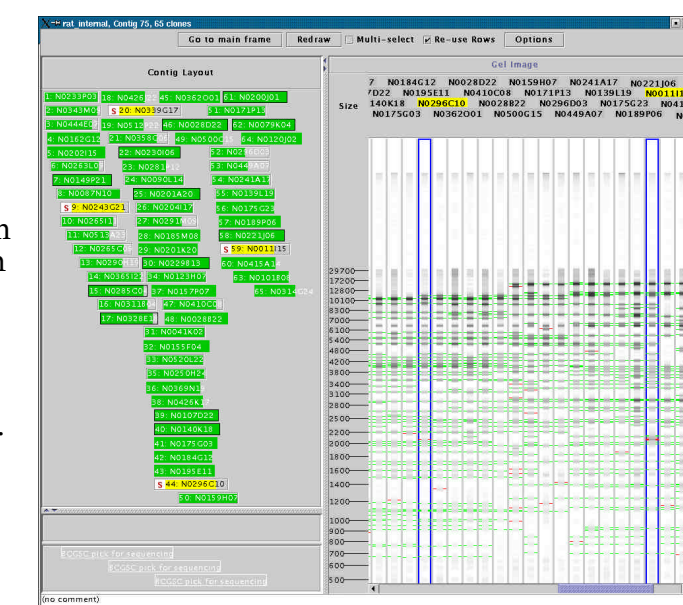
rat_internal, Contig 75, 65 clones

Go to main frame | Redraw | Multi-select | Re-use Rows | Options

Contig Layout

1: N0233P03
2: N0343M01
3: N0444E0
4: N0162G12
5: N0202I15
6: N0283L0
7: N0149P21
8: N0087N10
S 9: N0243G21
10: N0265I1
11: N0513
12: N0265C0
13: N0290
14: N0365I2
15: N0285C0
16: N0311B
17: N0328E1
18: N0426
S 20: N0339G17
19: N0513
21: N0358
22: N0230I06
23: N0281
24: N0090L14
25: N0201A20
26: N0204I17
27: N0291
28: N0185M08
29: N0201K20
30: N0229B13
34: N0123H07
37: N0157P07
47: N0410C0
48: N0028B22
31: N0041K02
32: N0155F04
33: N0520L22
35: N0250H24
36: N0369N1
38: N0425K1
39: N0107D22
40: N0140K18
41: N0175G03
42: N0184G12
43: N0195E11
S 44: N0296C10
50: N0159H07
45: N0362O01
61: N0200J01
51: N0171P1
62: N0079K04
49: N0500
64: N0120J02
52: N02
53: N0444
54: N0241A17
55: N0139L19
56: N0175G23
57: N0189P06
58: N0221J06
S 59: N0011I15
60: N0415A1
63: N0101B0
65: N0314

ECGSC pick for sequencing
ECGSC pick for sequencing
ECGSC pick for sequencing

(no comment)

Gel Image

7 N0184G12 N0028D22 N0159H07 N0241A17 N0221J06
7D22 N0195E11 N0410C08 N0171P13 N0139L19 N0011I1
Size 140K18 N0296C10 N0028B22 N0296D03 N0175G23 N041
N0175G03 N0362O01 N0500G15 N0449A07 N0189P06 N

29700
17200
12800
10100
8300
7300
6100
5400
4800
4300
3800
3400
3100
2800
2500
2200
2000
1800
1600
1400
1200
1000
900
800
700
600
500